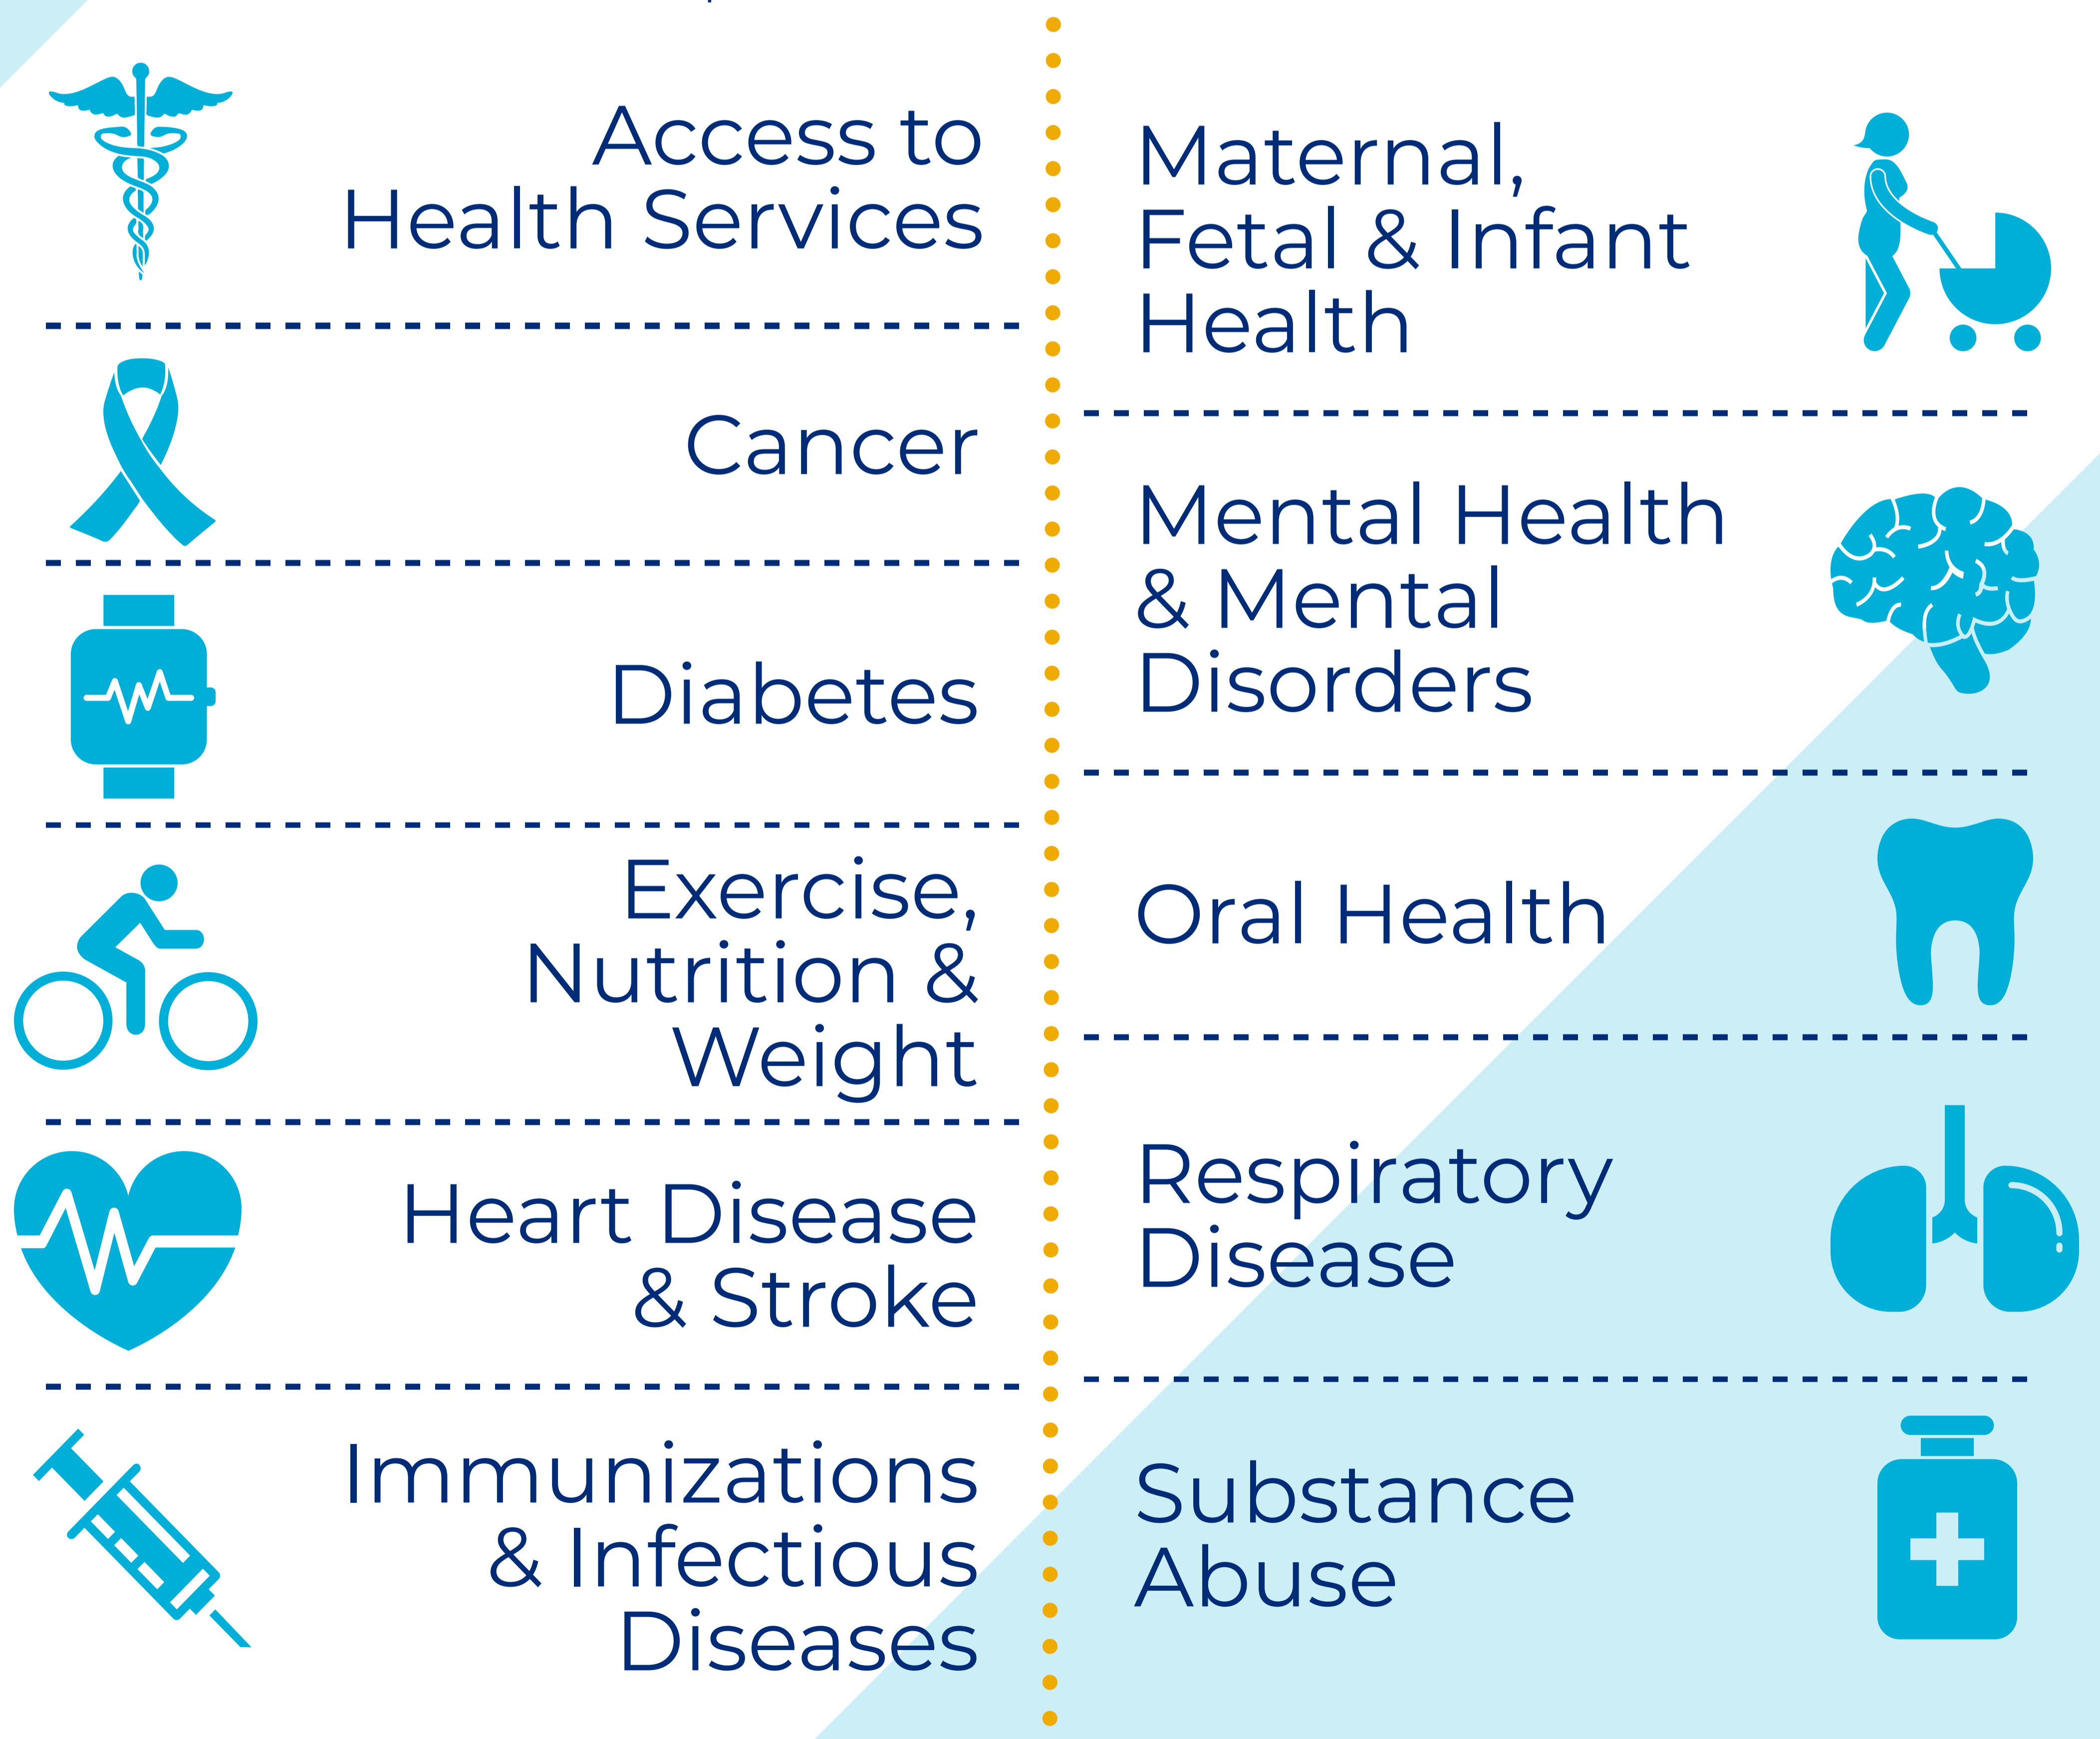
Access to Health Services

Cancer

Diabetes

Exercise, Nutrition & Weight

Heart Disease & Stroke

Immunizations & Infectious Diseases

Maternal, Fetal & Infant Health

Mental Health & Mental Disorders

Oral Health

Respiratory Disease

Substance Abuse